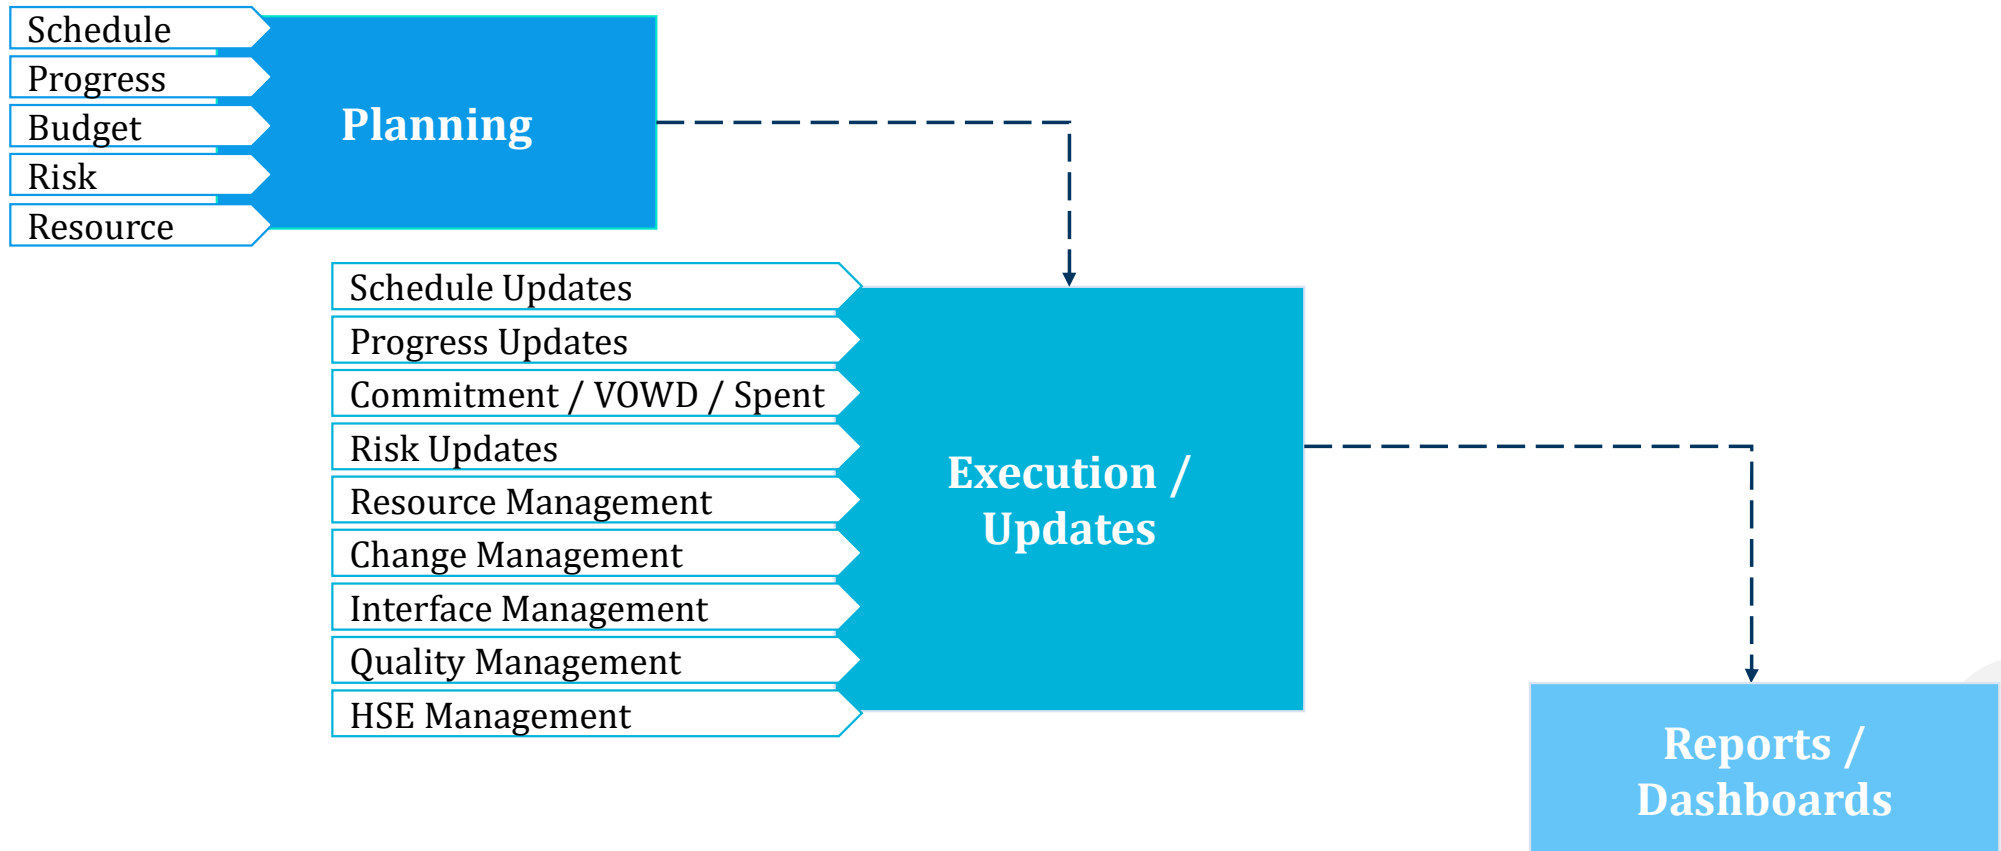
Schedule
Progress
Budget
Risk
Resource

Planning

Schedule Updates
Progress Updates
Commitment / VOWD / Spent
Risk Updates
Resource Management
Change Management
Interface Management
Quality Management
HSE Management

Execution / Updates

Reports / Dashboards